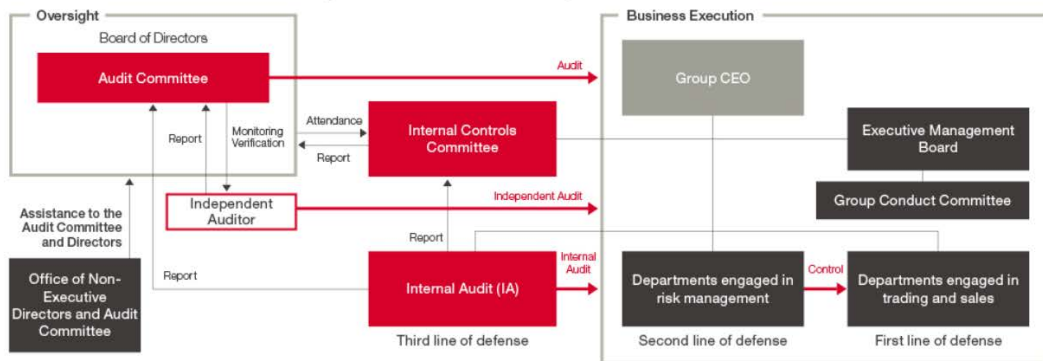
Oversight

Board of Directors

Audit Committee

Audit

Business Execution

Group CEO

Report

Monitoring Verification

Attendance

Report

Internal Controls Committee

Executive Management Board

Group Conduct Committee

Assistance to the Audit Committee and Directors

Independent Auditor

Independent Audit

Report

Report

Office of Non-Executive Directors and Audit Committee

Internal Audit (IA)

Internal Audit

Departments engaged in risk management

Control

Departments engaged in trading and sales

Third line of defense

Second line of defense

First line of defense